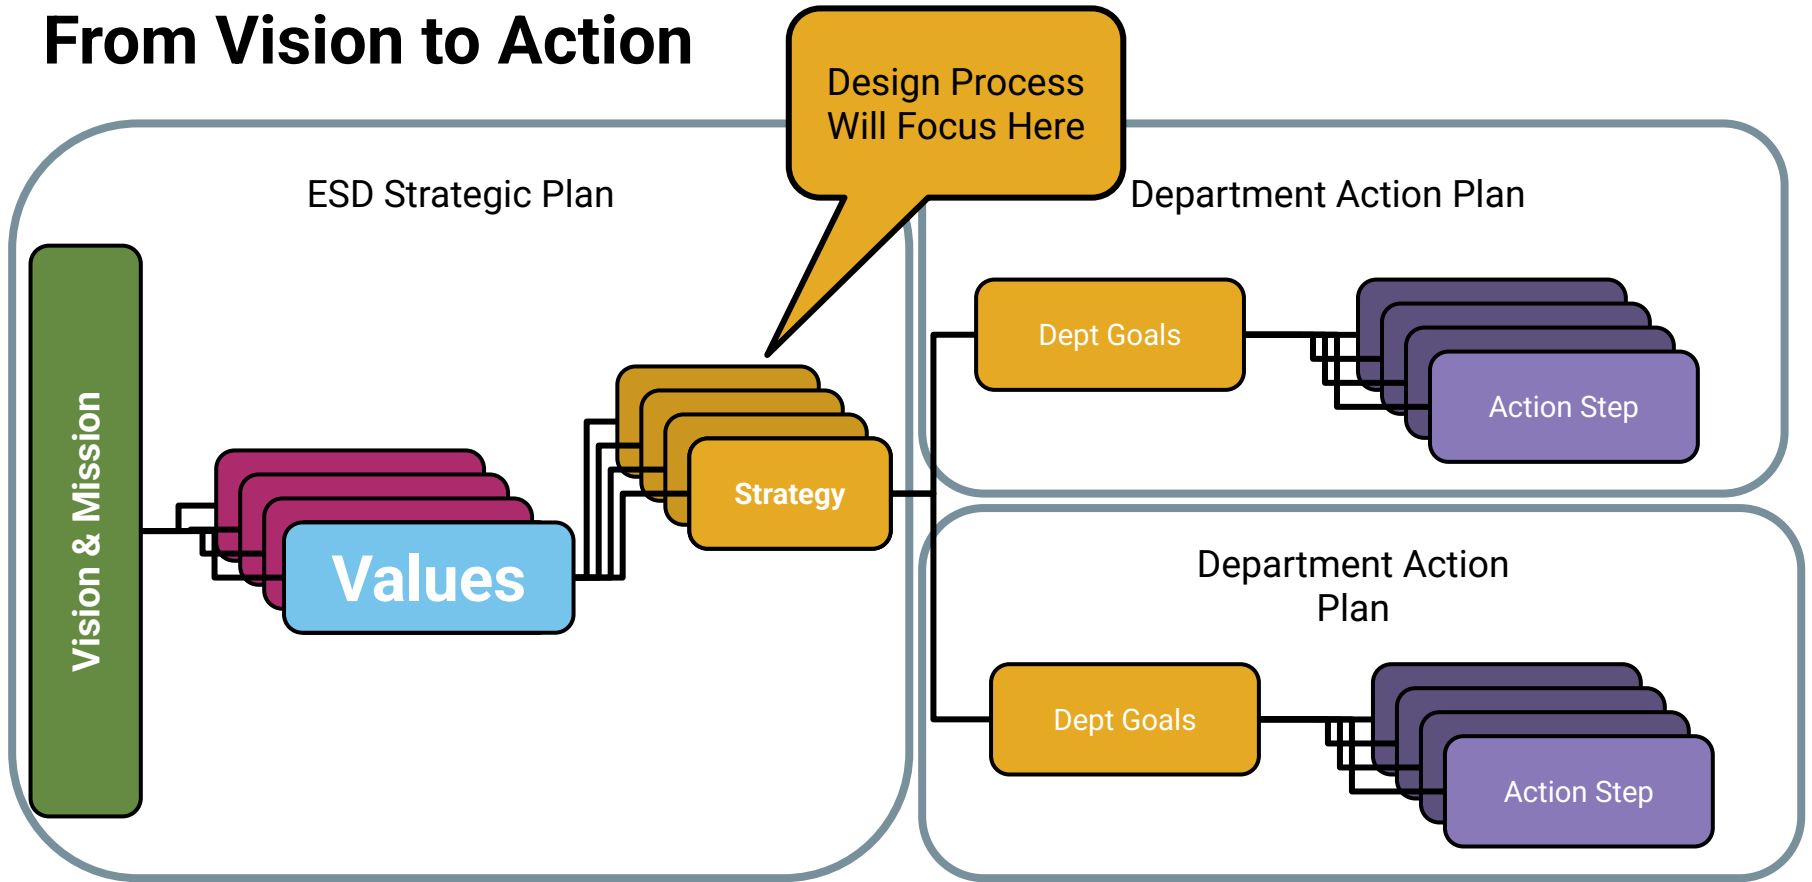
From Vision to Action

Design Process Will Focus Here

ESD Strategic Plan

Vision & Mission

Values

Strategy

Department Action Plan

Dept Goals

Action Step

Department Action Plan

Dept Goals

Action Step